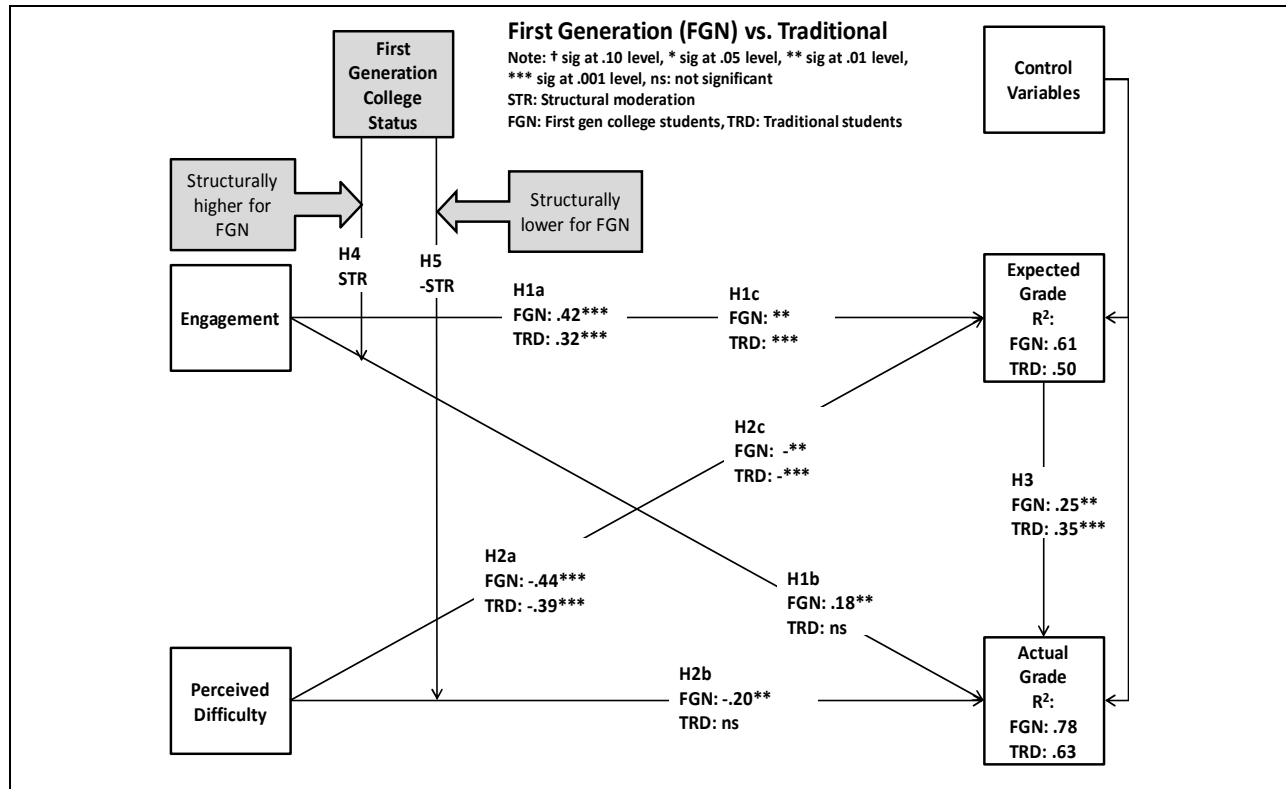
First Generation (FGN) vs. Traditional

Note: † sig at .10 level, * sig at .05 level, ** sig at .01 level, *** sig at .001 level, ns: not significant
STR: Structural moderation
FGN: First gen college students, TRD: Traditional students

First Generation College Status

Control Variables

Structurally higher for FGN

Structurally lower for FGN

H4
STR

H5
-STR

Engagement

H1a
FGN: .42***
TRD: .32***

H1c
FGN: **
TRD: ***

Expected Grade
$R^2$:
FGN: .61
TRD: .50

H2c
FGN: -**
TRD: -***

H3
FGN: .25**
TRD: .35***

H2a
FGN: -.44***
TRD: -.39***

H1b
FGN: .18**
TRD: ns

Perceived Difficulty

H2b
FGN: -.20**
TRD: ns

Actual Grade
$R^2$:
FGN: .78
TRD: .63